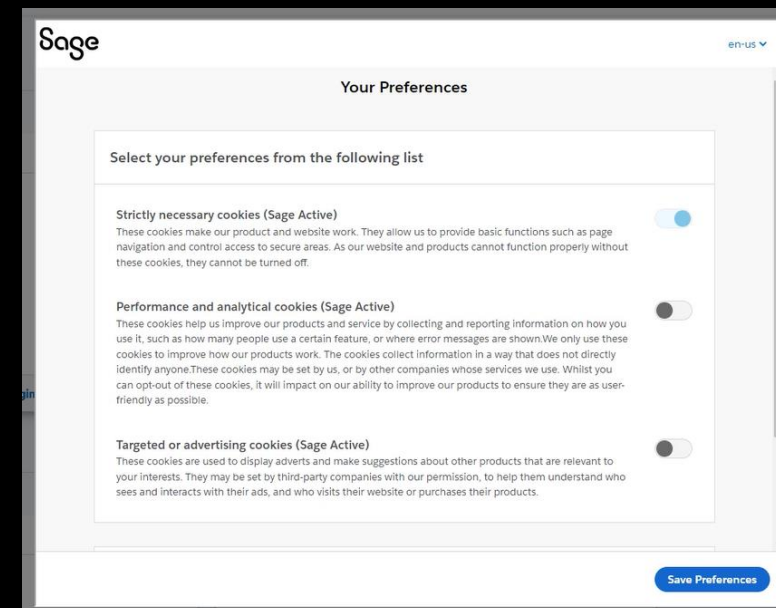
Sage

en-us

Your Preferences

Select your preferences from the following list

Strictly necessary cookies (Sage Active)
These cookies make our product and website work. They allow us to provide basic functions such as page navigation and control access to secure areas. As our website and products cannot function properly without these cookies, they cannot be turned off.

Performance and analytical cookies (Sage Active)
These cookies help us improve our products and service by collecting and reporting information on how you use it, such as how many people use a certain feature, or where error messages are shown.We only use these cookies to improve how our products work. The cookies collect information in a way that does not directly identify anyone.These cookies may be set by us, or by other companies whose services we use. Whilst you can opt-out of these cookies, it will impact on our ability to improve our products to ensure they are as user-friendly as possible.

Targeted or advertising cookies (Sage Active)
These cookies are used to display adverts and make suggestions about other products that are relevant to your interests. They may be set by third-party companies with our permission, to help them understand who sees and interacts with their ads, and who visits their website or purchases their products.

Save Preferences